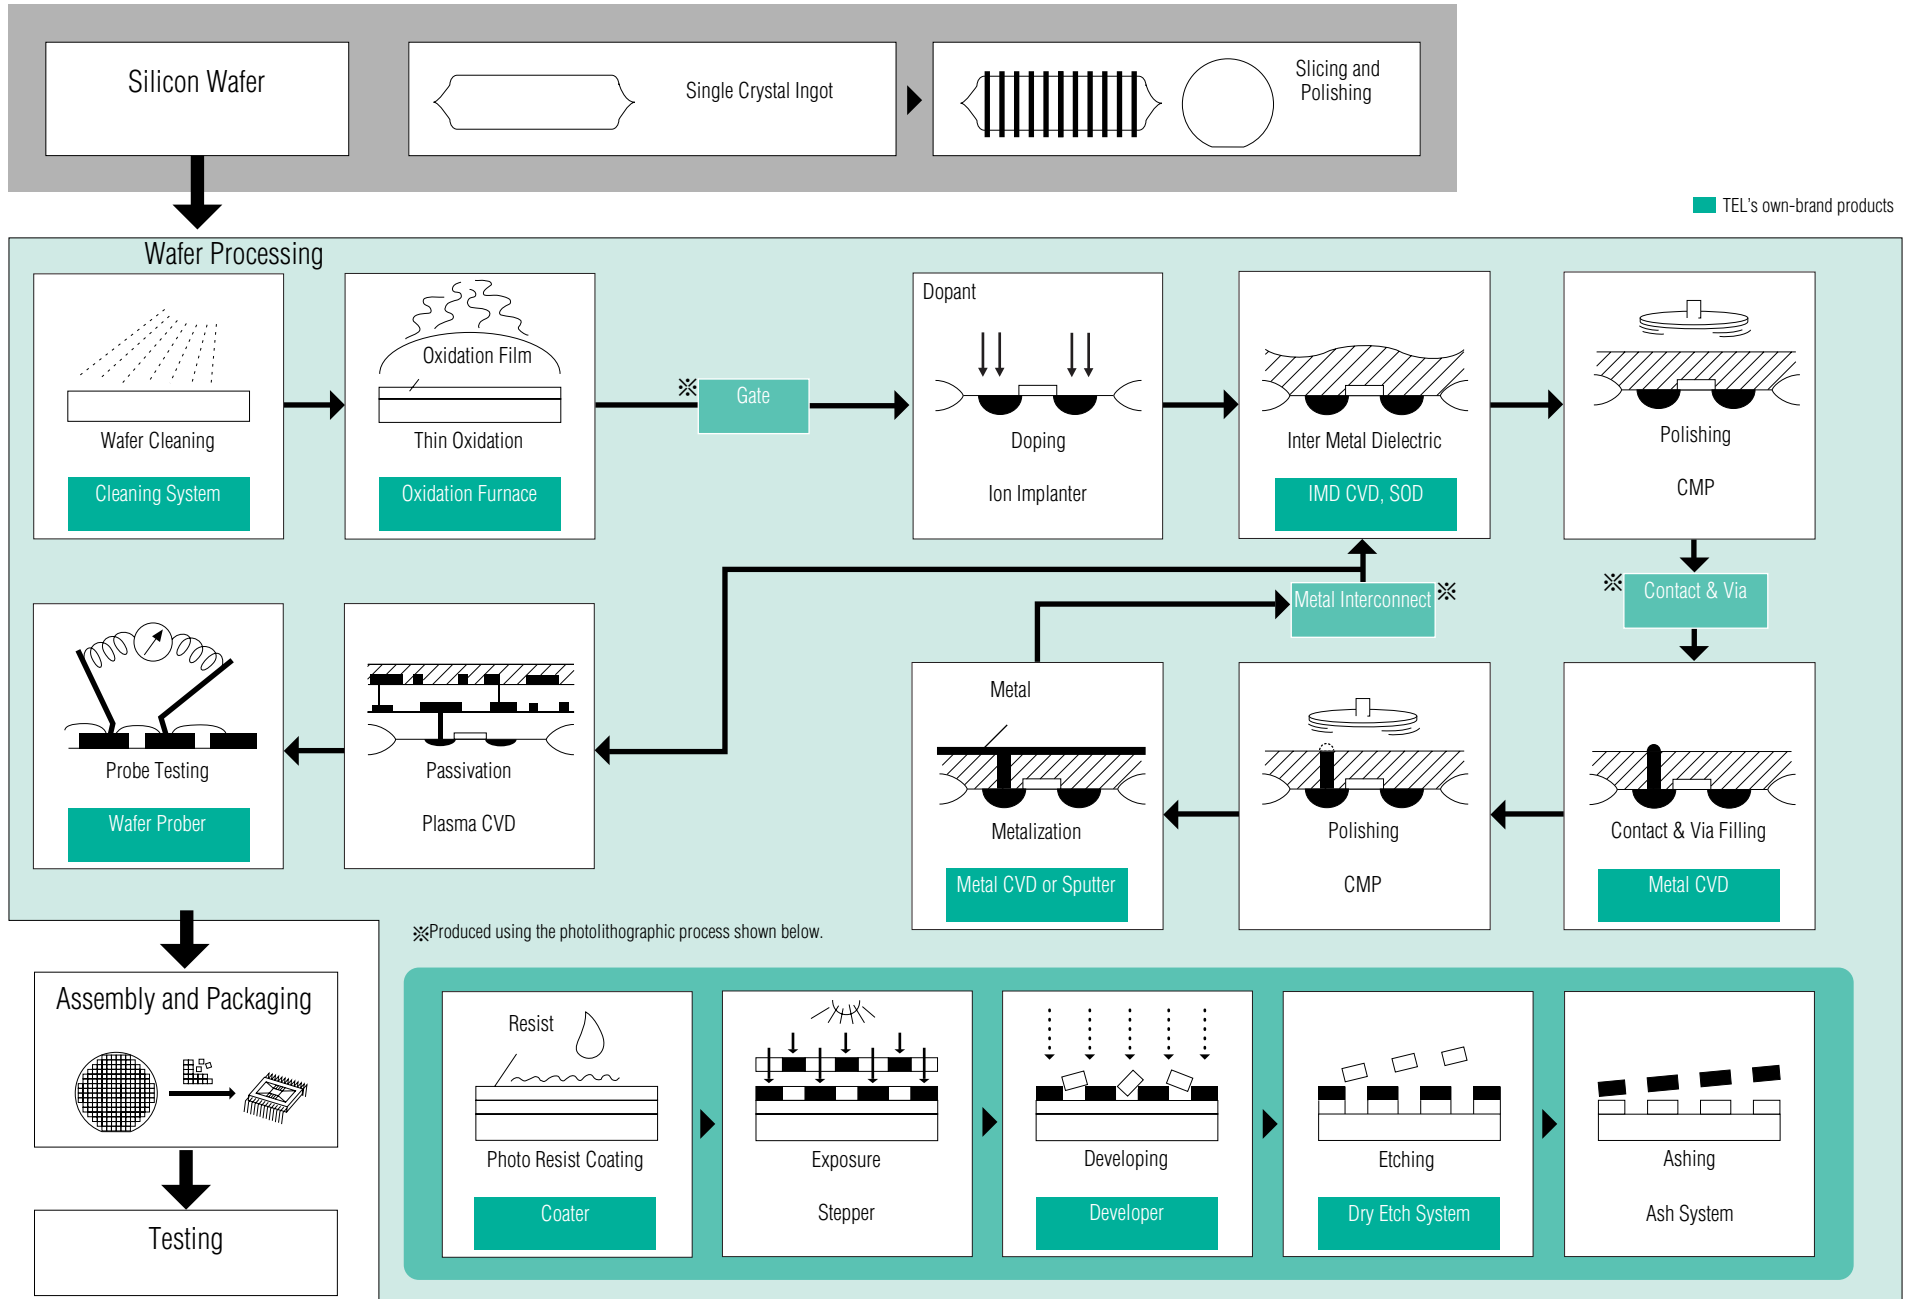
Silicon Wafer

Single Crystal Ingot

Slicing and Polishing

TEL's own-brand products

Wafer Processing

Wafer Cleaning

Cleaning System

Oxidation Film

Thin Oxidation

Oxidation Furnace

※ Gate

Dopant

Doping

Ion Implanter

Inter Metal Dielectric

IMD CVD, SOD

Polishing

CMP

※ Contact & Via

Metal Interconnect ※

Probe Testing

Wafer Prober

Passivation

Plasma CVD

Metal

Metalization

Metal CVD or Sputter

Polishing

CMP

Contact & Via Filling

Metal CVD

※Produced using the photolithographic process shown below.

Assembly and Packaging

Testing

Resist

Photo Resist Coating

Coater

Exposure

Stepper

Developing

Developer

Etching

Dry Etch System

Ashing

Ash System